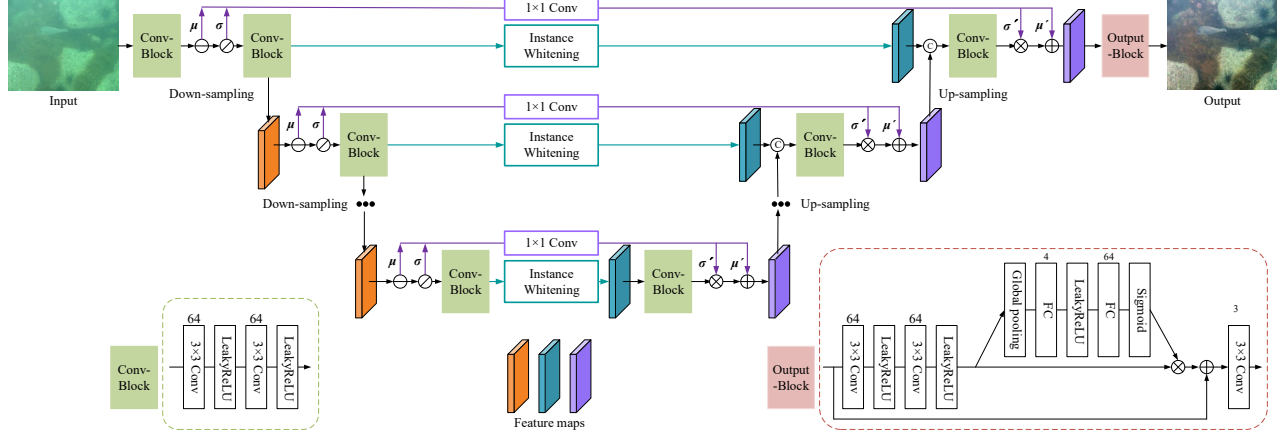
Input

Conv-Block

$\mu$

$\sigma$

Conv-Block

Down-sampling

1×1 Conv

Instance Whitening

Conv-Block

$\sigma'$

$\mu'$

Output-Block

Output

Up-sampling

$\mu$

$\sigma$

Conv-Block

1×1 Conv

Instance Whitening

Conv-Block

$\sigma'$

$\mu'$

Down-sampling

Up-sampling

$\mu$

$\sigma$

Conv-Block

1×1 Conv

Instance Whitening

Conv-Block

$\sigma'$

$\mu'$

Conv-Block

64

3×3 Conv

LeakyReLU

64

3×3 Conv

LeakyReLU

Feature maps

Output-Block

64

3×3 Conv

LeakyReLU

64

3×3 Conv

LeakyReLU

Global pooling

4

FC

LeakyReLU

64

FC

Sigmoid

3

3×3 Conv